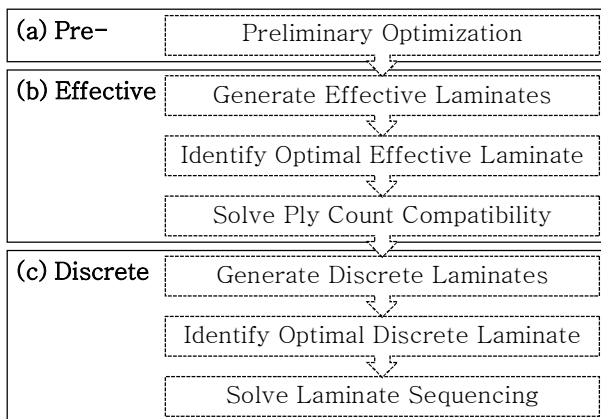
(a) Pre-

Preliminary Optimization

(b) Effective

Generate Effective Laminates

Identify Optimal Effective Laminate

Solve Ply Count Compatibility

(c) Discrete

Generate Discrete Laminates

Identify Optimal Discrete Laminate

Solve Laminate Sequencing